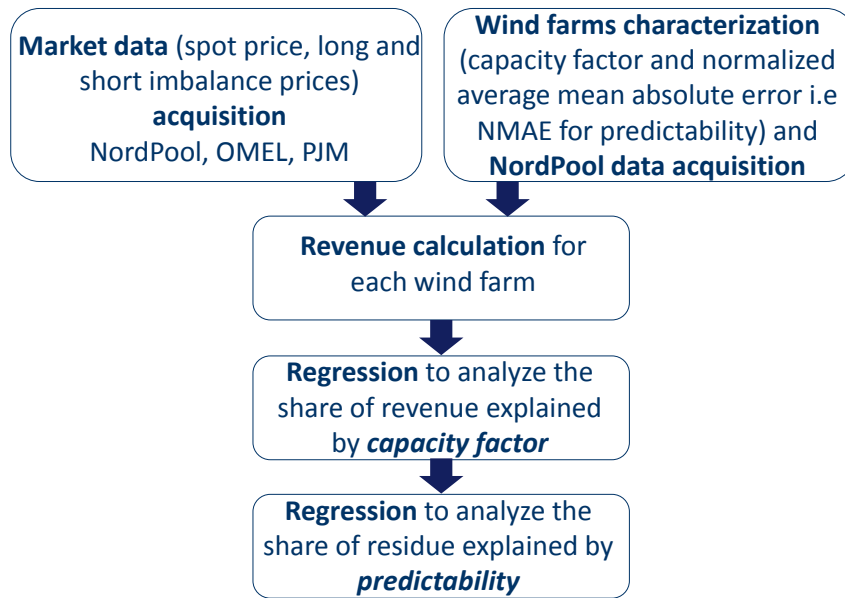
Market data (spot price, long and short imbalance prices) acquisition
NordPool, OMEL, PJM

Wind farms characterization (capacity factor and normalized average mean absolute error i.e NMAE for predictability) and NordPool data acquisition

Revenue calculation for each wind farm

Regression to analyze the share of revenue explained by capacity factor

Regression to analyze the share of residue explained by predictability